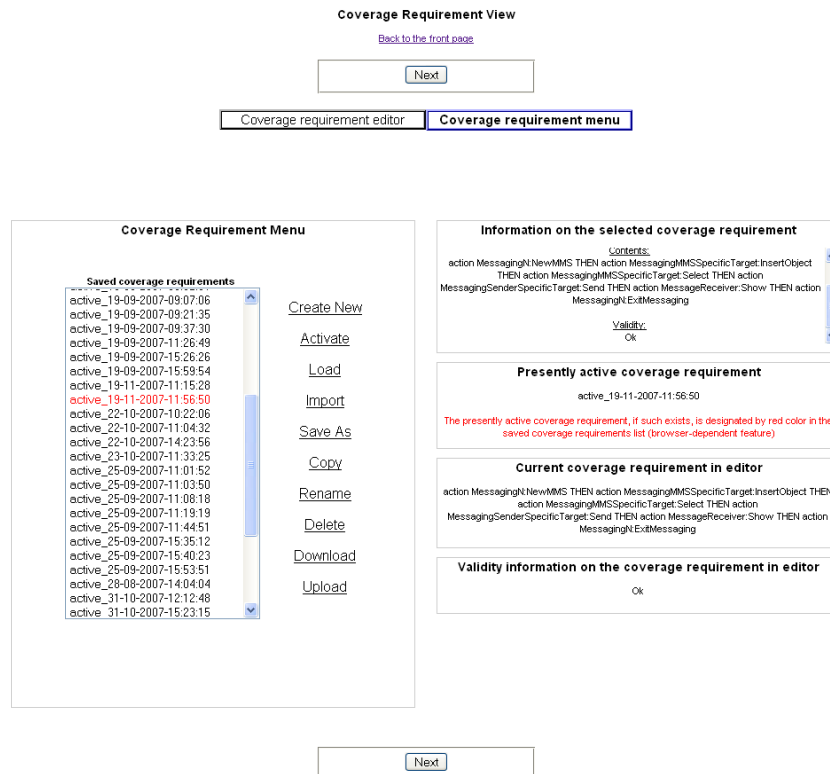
Coverage Requirement View

Back to the front page

Next

Coverage requirement editor

Coverage requirement menu

Coverage Requirement Menu

Saved coverage requirements

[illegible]
active_19-09-2007-09:07:06
active_19-09-2007-09:21:35
active_19-09-2007-09:37:30
active_19-09-2007-11:26:49
active_19-09-2007-15:26:26
active_19-09-2007-15:59:54
active_19-11-2007-11:15:28
active_19-11-2007-11:56:50
active_22-10-2007-10:22:06
active_22-10-2007-11:04:32
active_22-10-2007-14:23:56
active_23-10-2007-11:33:25
active_25-09-2007-11:01:52
active_25-09-2007-11:03:50
active_25-09-2007-11:08:18
active_25-09-2007-11:19:19
active_25-09-2007-11:44:51
active_25-09-2007-15:35:12
active_25-09-2007-15:40:23
active_25-09-2007-15:53:51
active_28-08-2007-14:04:04
active_31-10-2007-12:12:48
active_31-10-2007-15:23:15

Create New

Activate

Load

Import

Save As

Copy

Rename

Delete

Download

Upload

Information on the selected coverage requirement

Contents:
action MessagingN:NewMMS THEN action MessagingMMSSpecificTarget:InsertObject THEN action MessagingMMSSpecificTarget:Select THEN action MessagingSenderSpecificTarget:Send THEN action MessageReceiver:Show THEN action MessagingN:ExitMessaging

Validity:
Ok

Presently active coverage requirement

active_19-11-2007-11:56:50

The presently active coverage requirement, if such exists, is designated by red color in the saved coverage requirements list (browser-dependent feature)

Current coverage requirement in editor

action MessagingN:NewMMS THEN action MessagingMMSSpecificTarget:InsertObject THEN action MessagingMMSSpecificTarget:Select THEN action MessagingSenderSpecificTarget:Send THEN action MessageReceiver:Show THEN action MessagingN:ExitMessaging

Validity information on the coverage requirement in editor

Ok

Next